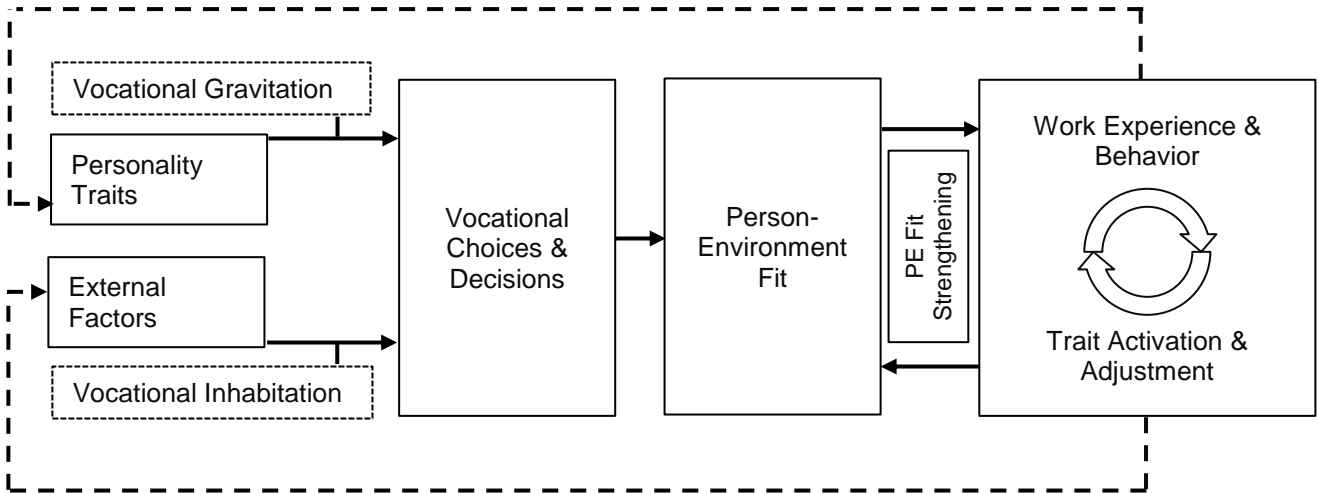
Vocational Gravitation

Personality Traits

External Factors

Vocational Inhabitation

Vocational Choices & Decisions

Person-Environment Fit

PE Fit Strengthening

Work Experience & Behavior

Trait Activation & Adjustment